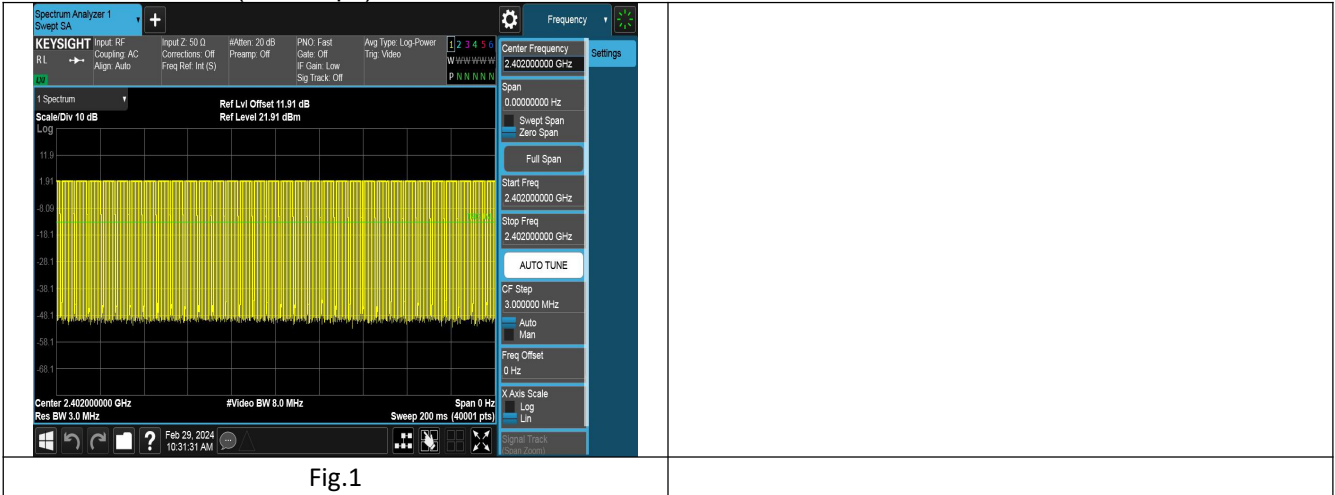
Spectrum Analyzer 1
Swept SA

Frequency

KEYSIGHT Input: RF Coupling: AC Align: Auto
RL
LXI
Input Z: 50 Ω Corrections: Off Freq Ref: Int (S)
#Atten: 20 dB Preamp: Off
PNO: Fast Gate: Off IF Gain: Low Sig Track: Off
Avg Type: Log-Power Trig: Video
1 2 3 4 5 6
W WWWWW
P N N N N N

Center Frequency
2.402000000 GHz

Settings

1 Spectrum
Scale/Div 10 dB
Log
Ref Lvl Offset 11.91 dB
Ref Level 21.91 dBm

11.9
1.91
-8.09
-18.1
-28.1
-38.1
-48.1
-58.1
-68.1

Center 2.402000000 GHz
Res BW 3.0 MHz
#Video BW 8.0 MHz
Span 0 Hz
Sweep 200 ms (40001 pts)

Span
0.00000000 Hz
Swept Span
Zero Span
Full Span
Start Freq
2.402000000 GHz
Stop Freq
2.402000000 GHz
AUTO TUNE
CF Step
3.000000 MHz
Auto
Man
Freq Offset
0 Hz
X Axis Scale
Log
Lin
Signal Track
(Span Zoom)

Feb 29, 2024
10:31:31 AM

Fig.1